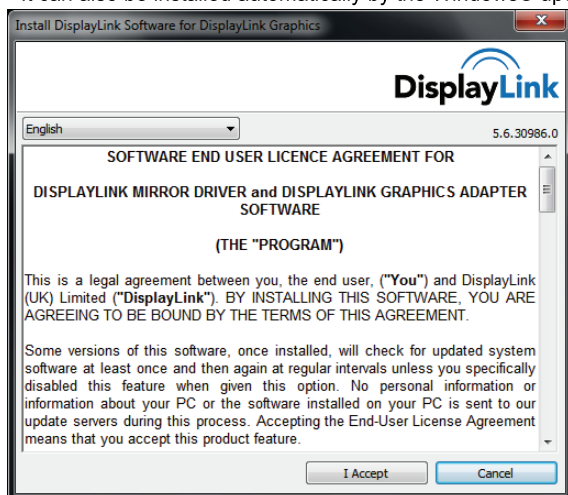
Install DisplayLink Software for DisplayLink Graphics

DisplayLink

English

5.6.30986.0

SOFTWARE END USER LICENCE AGREEMENT FOR

DISPLAYLINK MIRROR DRIVER and DISPLAYLINK GRAPHICS ADAPTER SOFTWARE

(THE "PROGRAM")

This is a legal agreement between you, the end user, ("You") and DisplayLink (UK) Limited ("DisplayLink"). BY INSTALLING THIS SOFTWARE, YOU ARE AGREEING TO BE BOUND BY THE TERMS OF THIS AGREEMENT.

Some versions of this software, once installed, will check for updated system software at least once and then again at regular intervals unless you specifically disabled this feature when given this option. No personal information or information about your PC or the software installed on your PC is sent to our update servers during this process. Accepting the End-User License Agreement means that you accept this product feature.

I Accept

Cancel